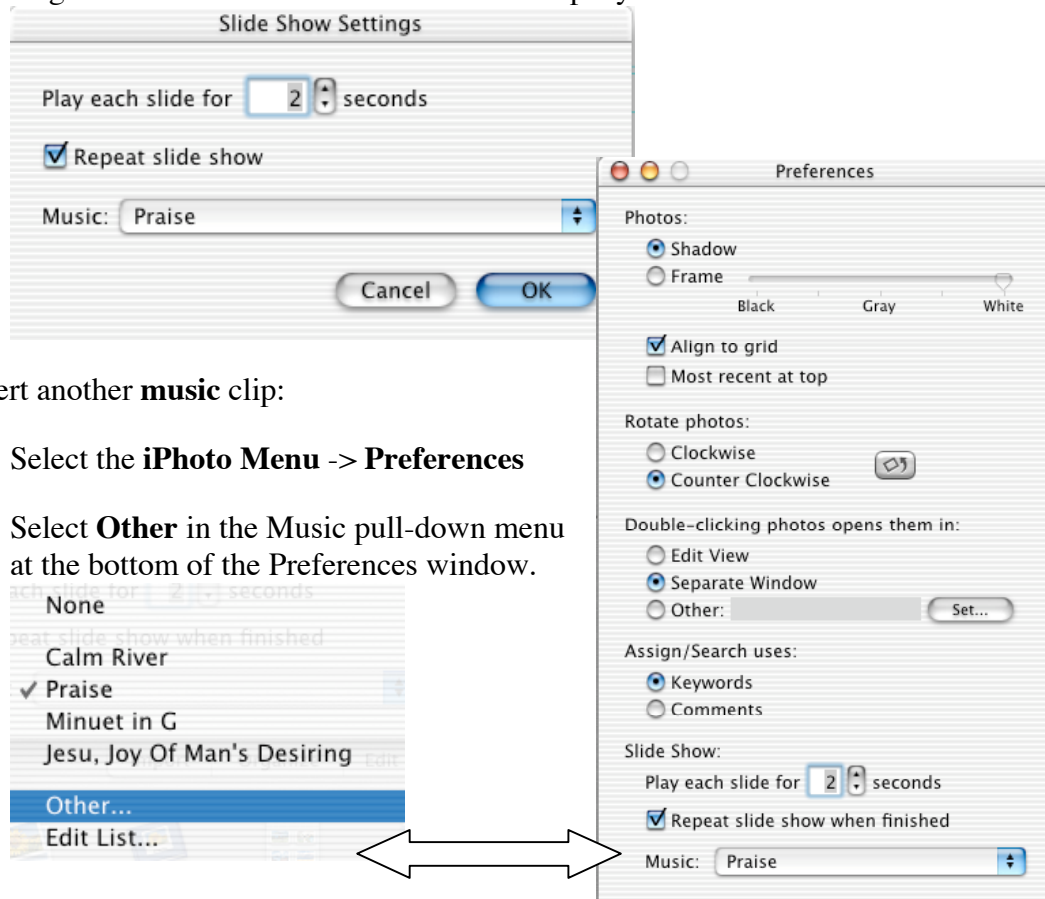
Slide Show Settings

Play each slide for 2 seconds

Repeat slide show

Music: Praise

Cancel OK

ert another **music** clip:

Select the **iPhoto Menu** -> **Preferences**

Select **Other** in the Music pull-down menu at the bottom of the Preferences window.

None
Calm River
✓ Praise
Minuet in G
Jesu, Joy Of Man's Desiring
Other...
Edit List...

Preferences

Photos:
Shadow
Frame
Black Gray White
Align to grid
Most recent at top

Rotate photos:
Clockwise
Counter Clockwise

Double-clicking photos opens them in:
Edit View
Separate Window
Other: Set...

Assign/Search uses:
Keywords
Comments

Slide Show:
Play each slide for 2 seconds
Repeat slide show when finished
Music: Praise